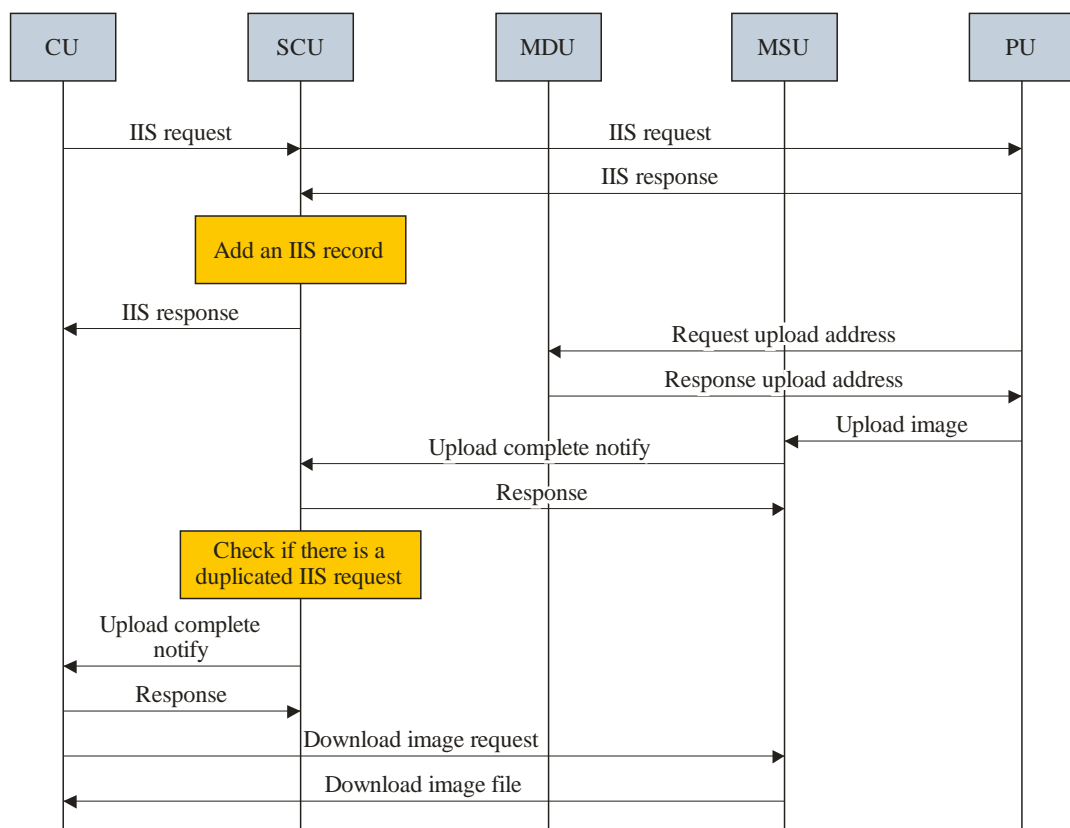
CU

SCU

MDU

MSU

PU

IIS request

IIS request

IIS response

Add an IIS record

IIS response

Request upload address

Response upload address

Upload image

Upload complete notify

Response

Check if there is a duplicated IIS request

Upload complete notify

Response

Download image request

Download image file